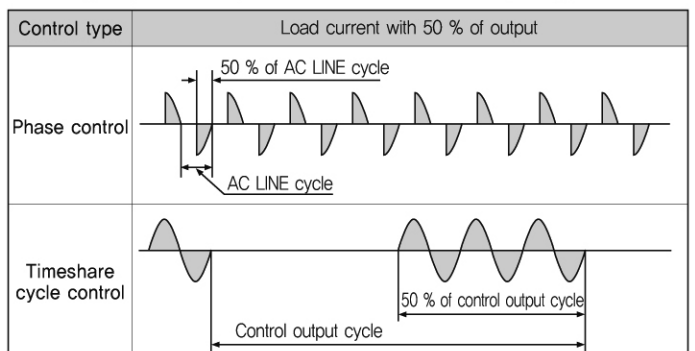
| Control type | Load current with 50 % of output |
|---|---|
| Phase control | 50 % of AC LINE cycle<br>AC LINE cycle |
| Timeshare cycle control | 50 % of control output cycle<br>Control output cycle |